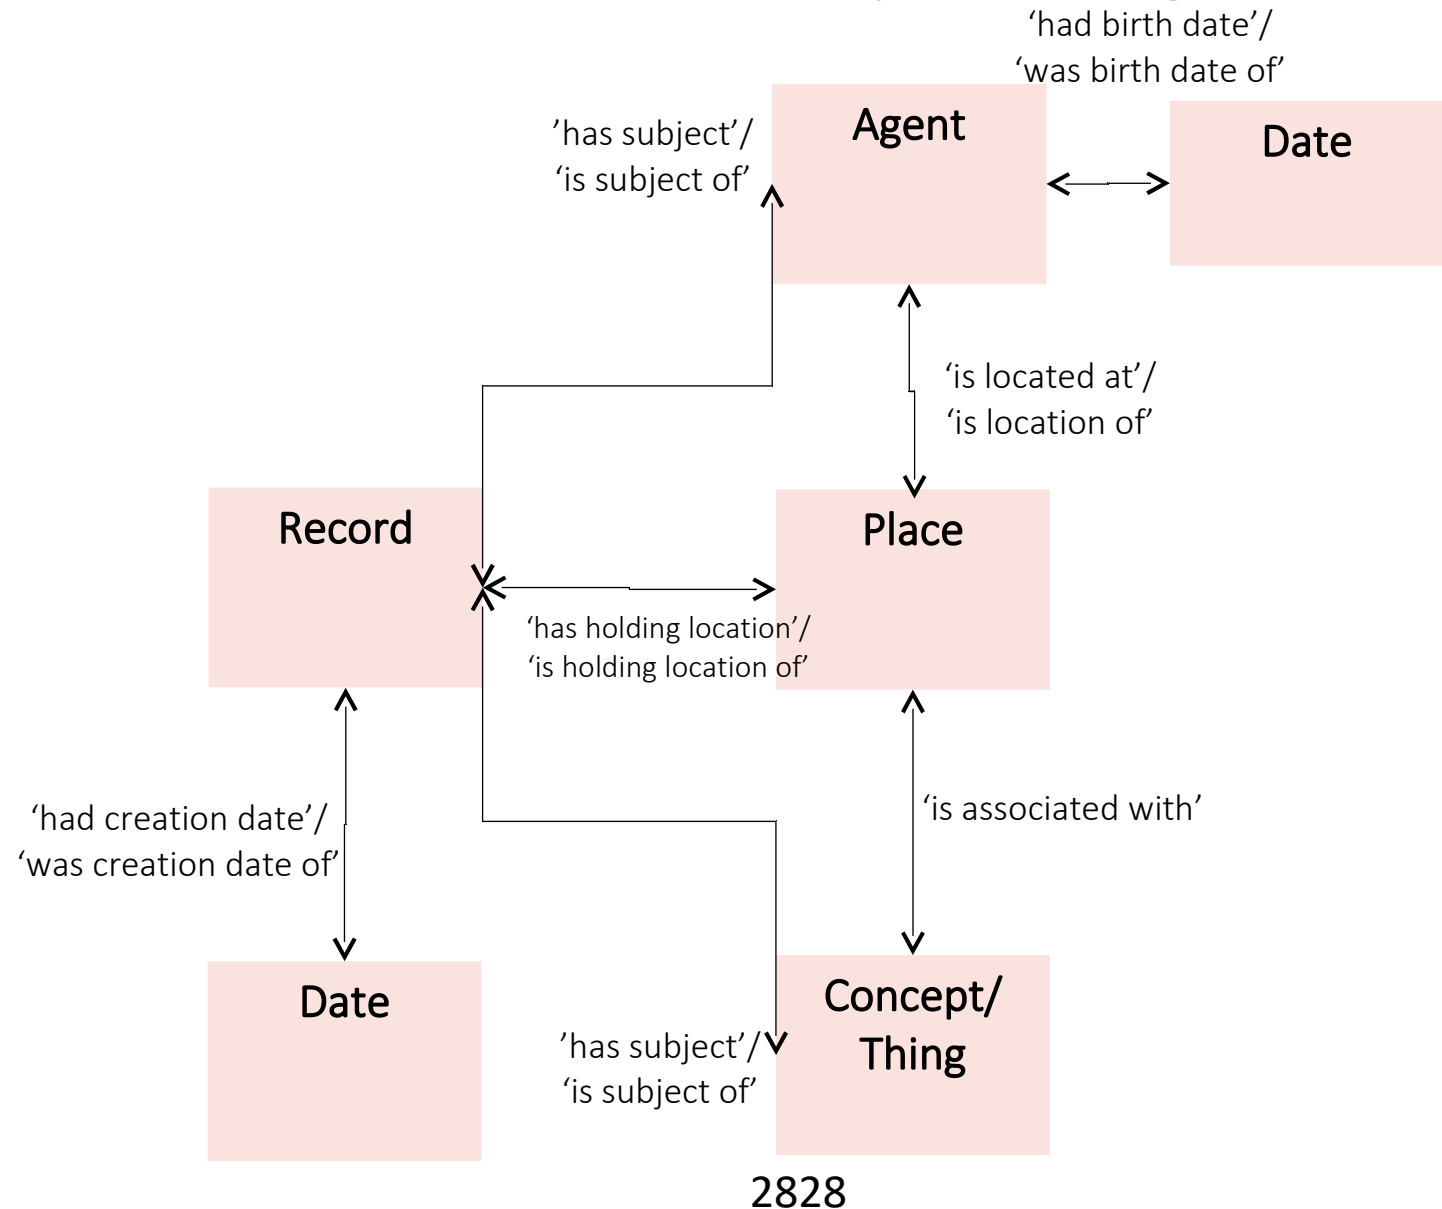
'had birth date'/ 'was birth date of'

'has subject'/ 'is subject of'

Agent

Date

'is located at'/ 'is location of'

Record

Place

'has holding location'/ 'is holding location of'

'is associated with'

'had creation date'/ 'was creation date of'

Date

Concept/ Thing

'has subject'/ 'is subject of'

2828